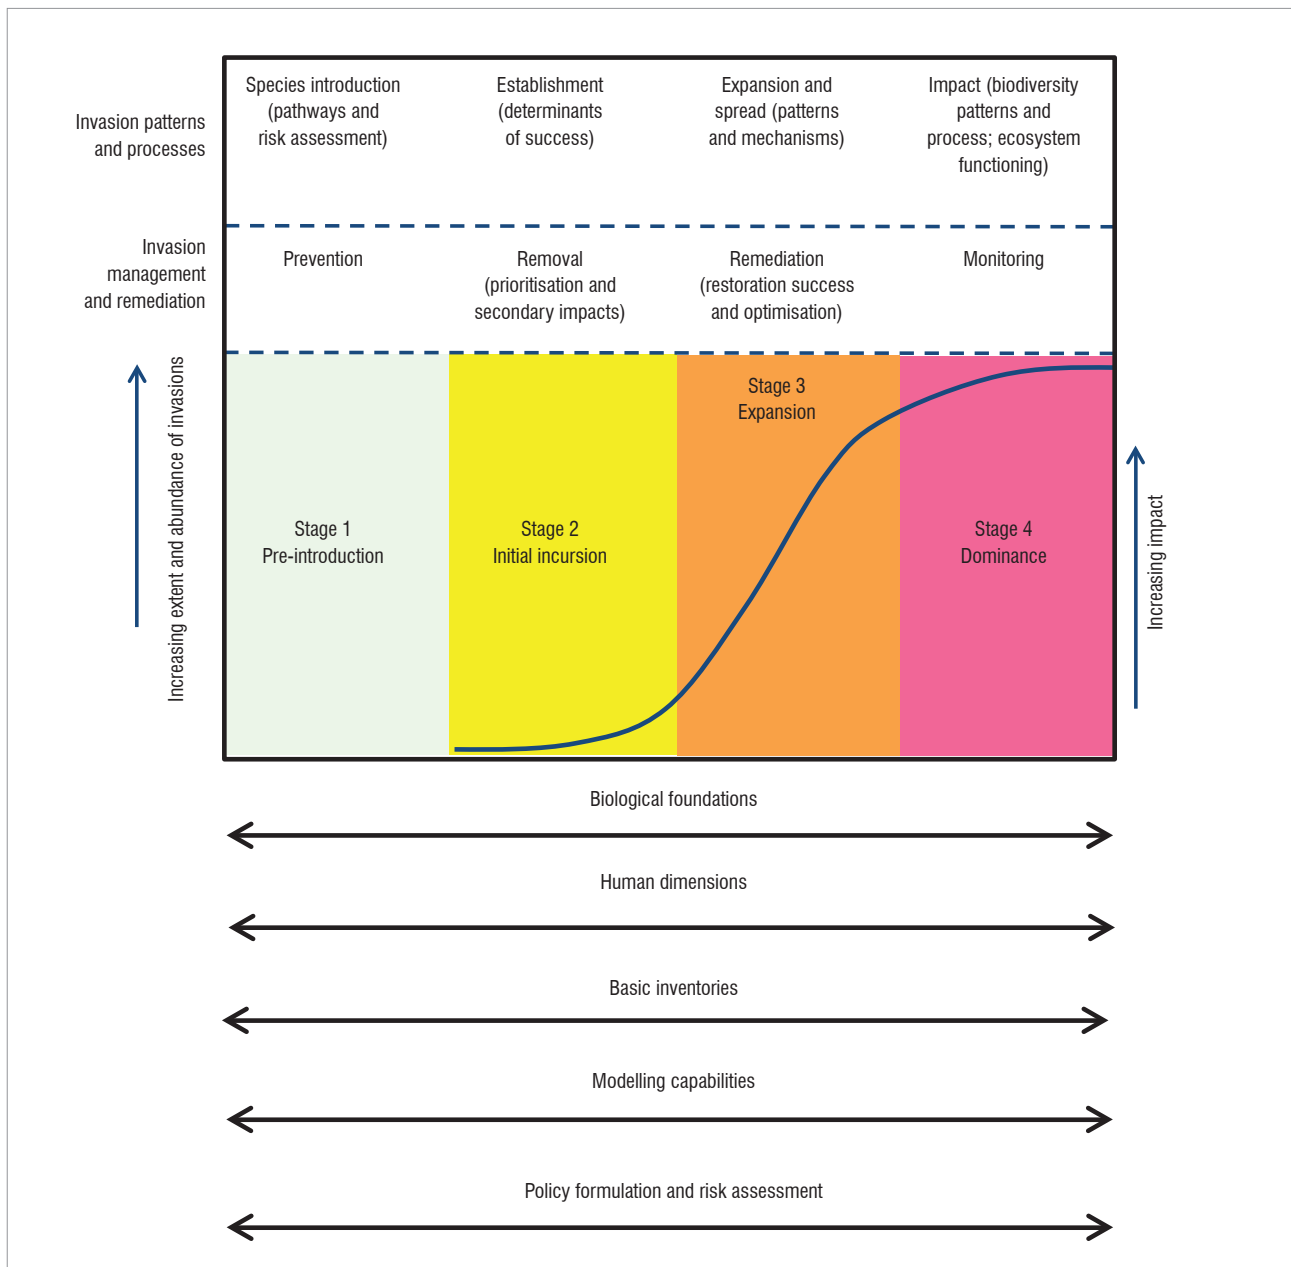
Invasion patterns and processes

Species introduction (pathways and risk assessment)

Establishment (determinants of success)

Expansion and spread (patterns and mechanisms)

Impact (biodiversity patterns and process; ecosystem functioning)

Invasion management and remediation

Prevention

Removal (prioritisation and secondary impacts)

Remediation (restoration success and optimisation)

Monitoring

Increasing extent and abundance of invasions

Stage 1
Pre-introduction

Stage 2
Initial incursion

Stage 3
Expansion

Stage 4
Dominance

Increasing impact

Biological foundations

Human dimensions

Basic inventories

Modelling capabilities

Policy formulation and risk assessment